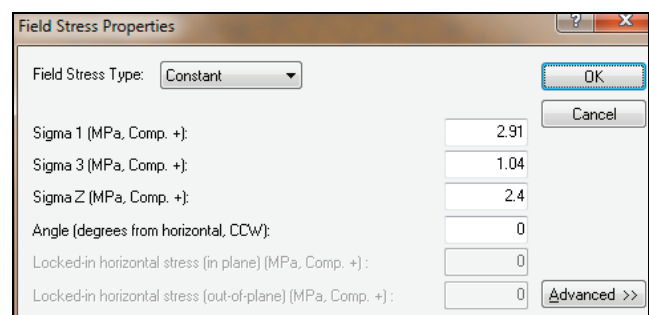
Field Stress Properties

?

X

Field Stress Type: Constant

OK

Cancel

Sigma 1 (MPa, Comp. +): 2.91

Sigma 3 (MPa, Comp. +): 1.04

Sigma Z (MPa, Comp. +): 2.4

Angle (degrees from horizontal, CCW): 0

Locked-in horizontal stress (in plane) (MPa, Comp. +) : 0

Locked-in horizontal stress (out-of-plane) (MPa, Comp. +) : 0

Advanced >>